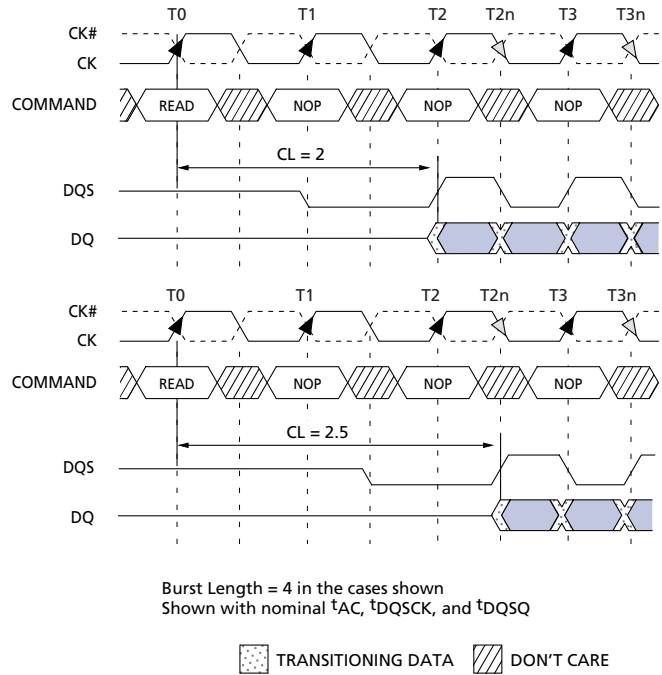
T0 T1 T2 T2n T3 T3n

CK#
CK

COMMAND READ NOP NOP NOP

CL = 2

DQS

DQ

T0 T1 T2 T2n T3 T3n

CK#
CK

COMMAND READ NOP NOP NOP

CL = 2.5

DQS

DQ

Burst Length = 4 in the cases shown
Shown with nominal $^{t}$AC, $^{t}$DQSCK, and $^{t}$DQSQ

TRANSITIONING DATA DON'T CARE